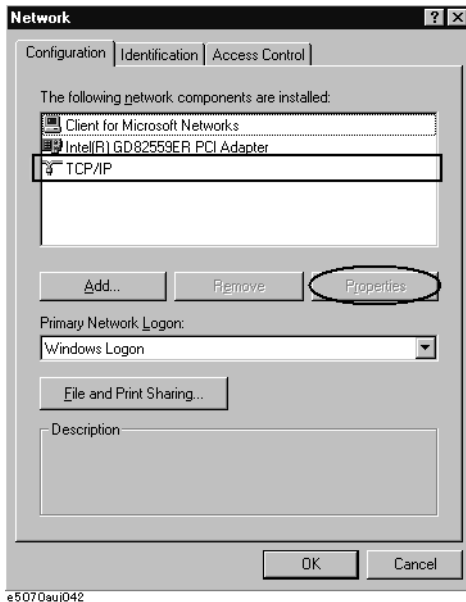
Network

? X

Configuration | Identification | Access Control

The following network components are installed:

Client for Microsoft Networks
Intel(R) GD82559ER PCI Adapter
TCP/IP

Add... Remove Properties

Primary Network Logon:

Windows Logon

File and Print Sharing...

Description

OK Cancel

e5070aui042